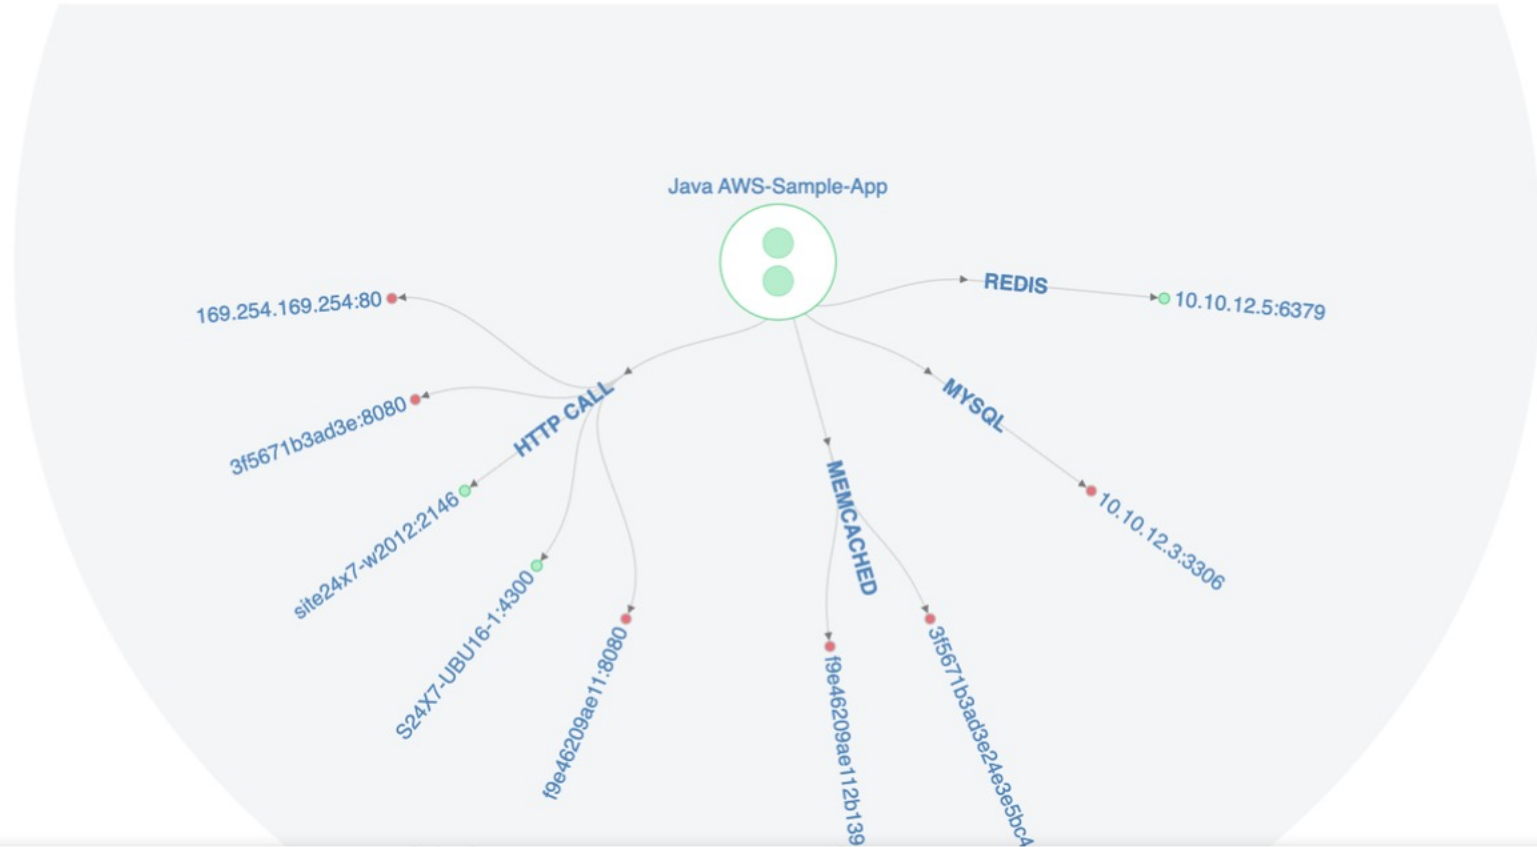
Java AWS-Sample-App

REDIS

10.10.12.5:6379

169.254.169.254:80

HTTP CALL

3f5671b3ad3e:8080

site24x7-w2012:2146

S24X7-UBU16-1:4300

f9e46209ae11:8080

MEMCACHED

f9e46209ae112b139

3f5671b3ad3e24e3e5bc4

MYSQL

10.10.12.3:3306